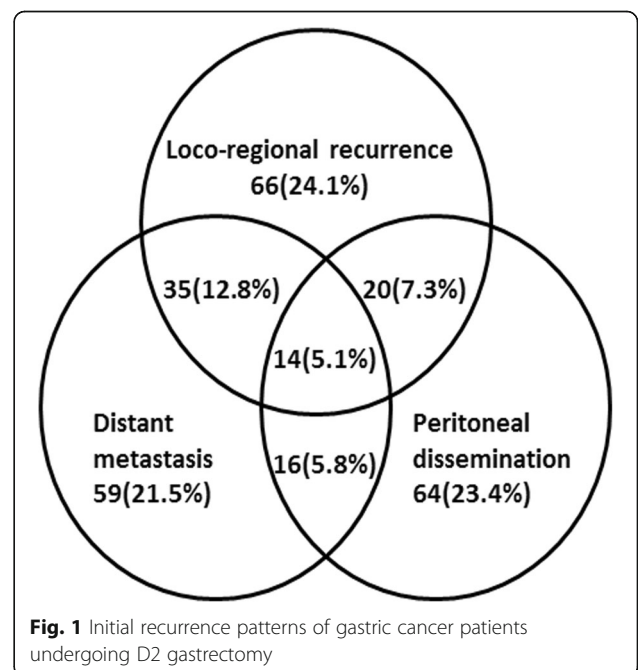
Loco-regional recurrence
66(24.1%)

35(12.8%)

20(7.3%)

14(5.1%)

Distant metastasis
59(21.5%)

16(5.8%)

Peritoneal dissemination
64(23.4%)

**Fig. 1** Initial recurrence patterns of gastric cancer patients undergoing D2 gastrectomy